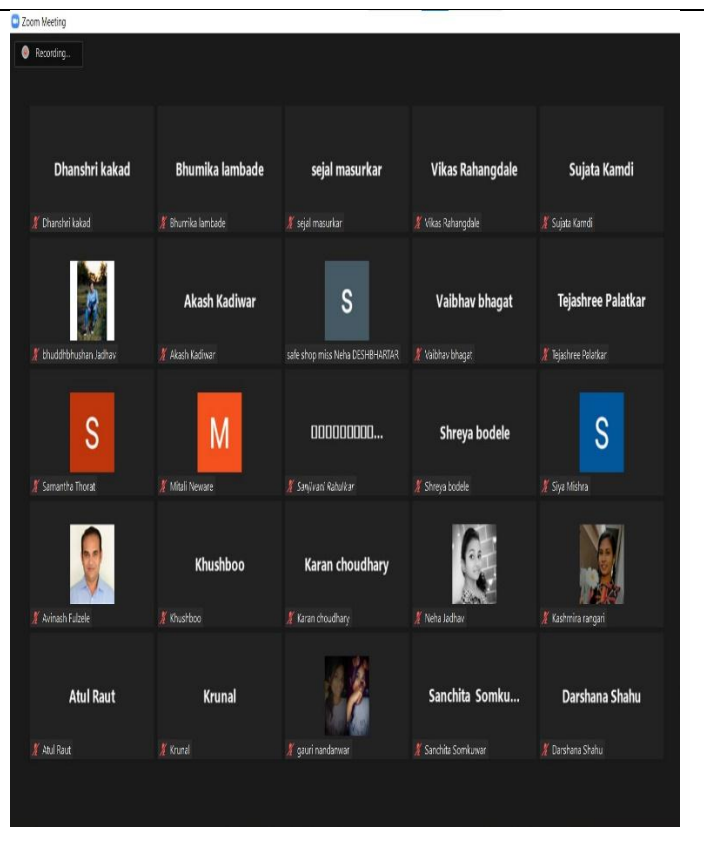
Zoom Meeting

Recording...

Dhanshri kakad
Dhanshri kakad

Bhumika lambade
Bhumika lambade

sejal masurkar
sejal masurkar

Vikas Rahangdale
Vikas Rahangdale

Sujata Kamdi
Sujata Kamdi

bhuddhbhushan Jadhav

Akash Kadiwar
Akash Kadiwar

S
safe shop miss Neha DESHBHARTAR

Vaibhav bhagat
Vaibhav bhagat

Tejashree Palatkar
Tejashree Palatkar

S
Samantha Thorat

M
Mitali Neware

□□□□□□□□□...
Sanjivani Rahulkar

Shreya bodele
Shreya bodele

S
Siya Mishra

Avinash Fulzele

Khushboo
Khushboo

Karan choudhary
Karan choudhary

Neha Jadhav

Kashmira rangari

Atul Raut
Atul Raut

Krunal
Krunal

gauri nandanwar

Sanchita Somku...
Sanchita Somkuwar

Darshana Shahu
Darshana Shahu